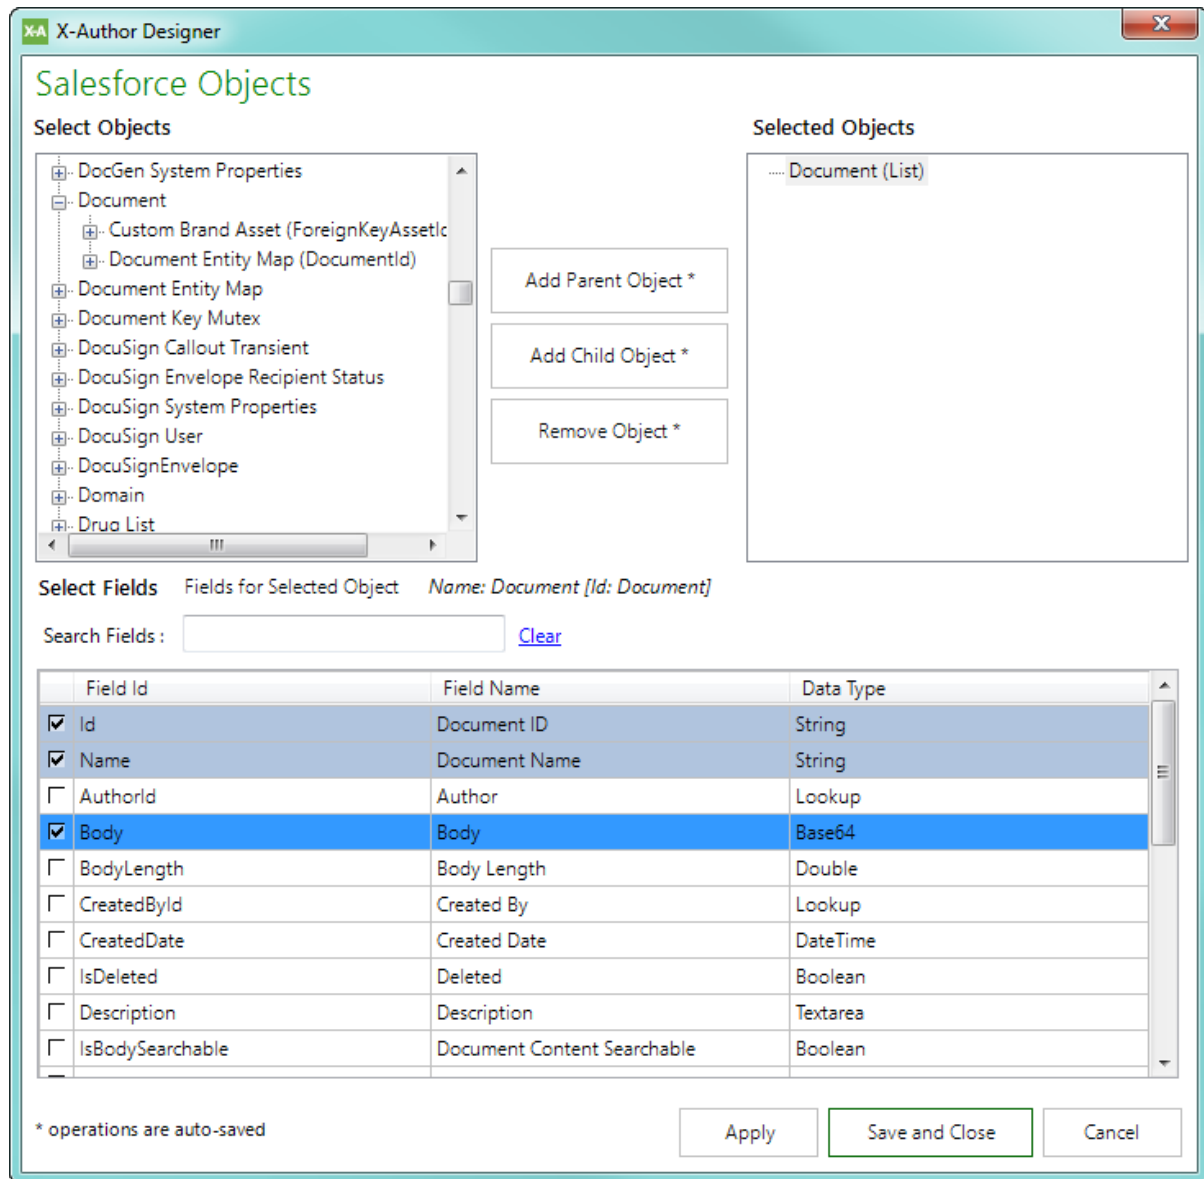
X-A X-Author Designer

Salesforce Objects

Select Objects

DocGen System Properties
Document
Custom Brand Asset (ForeignKeyAssetI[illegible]
Document Entity Map (DocumentId)
Document Entity Map
Document Key Mutex
DocuSign Callout Transient
DocuSign Envelope Recipient Status
DocuSign System Properties
DocuSign User
DocuSignEnvelope
Domain
Drug List

Add Parent Object *

Add Child Object *

Remove Object *

Selected Objects

Document (List)

Select Fields Fields for Selected Object Name: Document [Id: Document]

Search Fields : Clear

| | Field Id | Field Name | Data Type |
|---|---|---|---|
| ☑ | Id | Document ID | String |
| ☑ | Name | Document Name | String |
| ☐ | AuthorId | Author | Lookup |
| ☑ | Body | Body | Base64 |
| ☐ | BodyLength | Body Length | Double |
| ☐ | CreatedById | Created By | Lookup |
| ☐ | CreatedDate | Created Date | DateTime |
| ☐ | IsDeleted | Deleted | Boolean |
| ☐ | Description | Description | Textarea |
| ☐ | IsBodySearchable | Document Content Searchable | Boolean |

* operations are auto-saved

Apply Save and Close Cancel